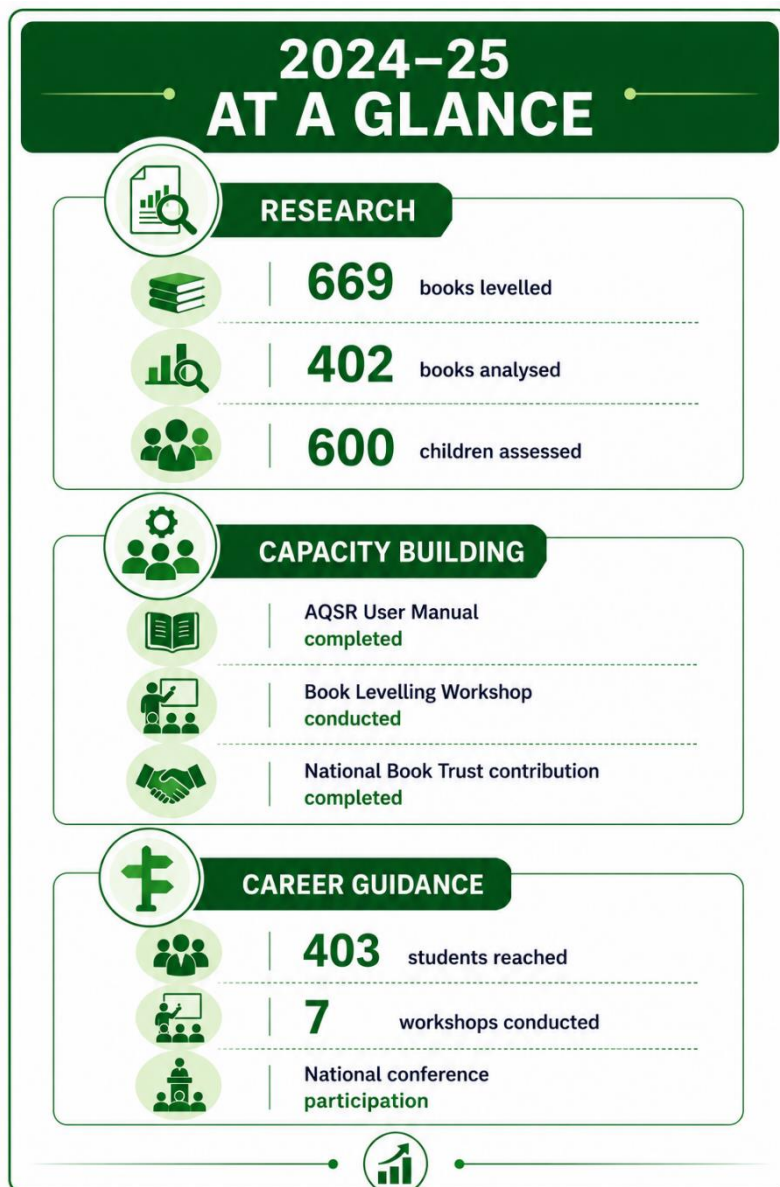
2024–25
AT A GLANCE

RESEARCH

669 books levelled

402 books analysed

600 children assessed

CAPACITY BUILDING

AQSR User Manual
completed

Book Levelling Workshop
conducted

National Book Trust contribution
completed

CAREER GUIDANCE

403 students reached

7 workshops conducted

National conference
participation